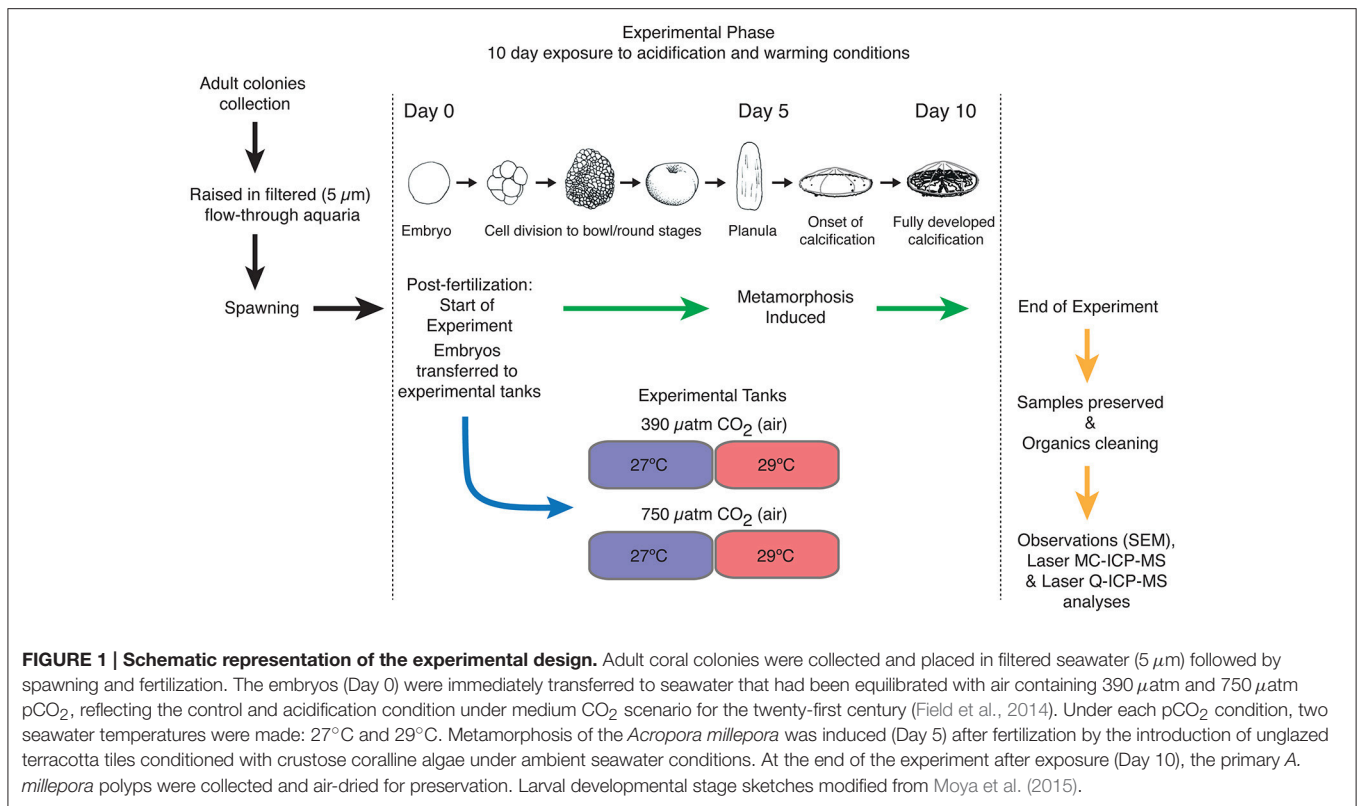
Experimental Phase
10 day exposure to acidification and warming conditions

Adult colonies collection

Raised in filtered (5 $\mu$m) flow-through aquaria

Spawning

Day 0

Day 5

Day 10

Embryo

Cell division to bowl/round stages

Planula

Onset of calcification

Fully developed calcification

Post-fertilization: Start of Experiment

Embryos transferred to experimental tanks

Metamorphosis Induced

End of Experiment

Experimental Tanks

390 $\mu$atm $CO_2$ (air)

27ºC

29ºC

750 $\mu$atm $CO_2$ (air)

27ºC

29ºC

Samples preserved & Organics cleaning

Observations (SEM), Laser MC-ICP-MS & Laser Q-ICP-MS analyses

**FIGURE 1 | Schematic representation of the experimental design.** Adult coral colonies were collected and placed in filtered seawater (5 $\mu$m) followed by spawning and fertilization. The embryos (Day 0) were immediately transferred to seawater that had been equilibrated with air containing 390 $\mu$atm and 750 $\mu$atm $pCO_2$, reflecting the control and acidification condition under medium $CO_2$ scenario for the twenty-first century (Field et al., 2014). Under each $pCO_2$ condition, two seawater temperatures were made: 27°C and 29°C. Metamorphosis of the *Acropora millepora* was induced (Day 5) after fertilization by the introduction of unglazed terracotta tiles conditioned with crustose coralline algae under ambient seawater conditions. At the end of the experiment after exposure (Day 10), the primary *A. millepora* polyps were collected and air-dried for preservation. Larval developmental stage sketches modified from Moya et al. (2015).